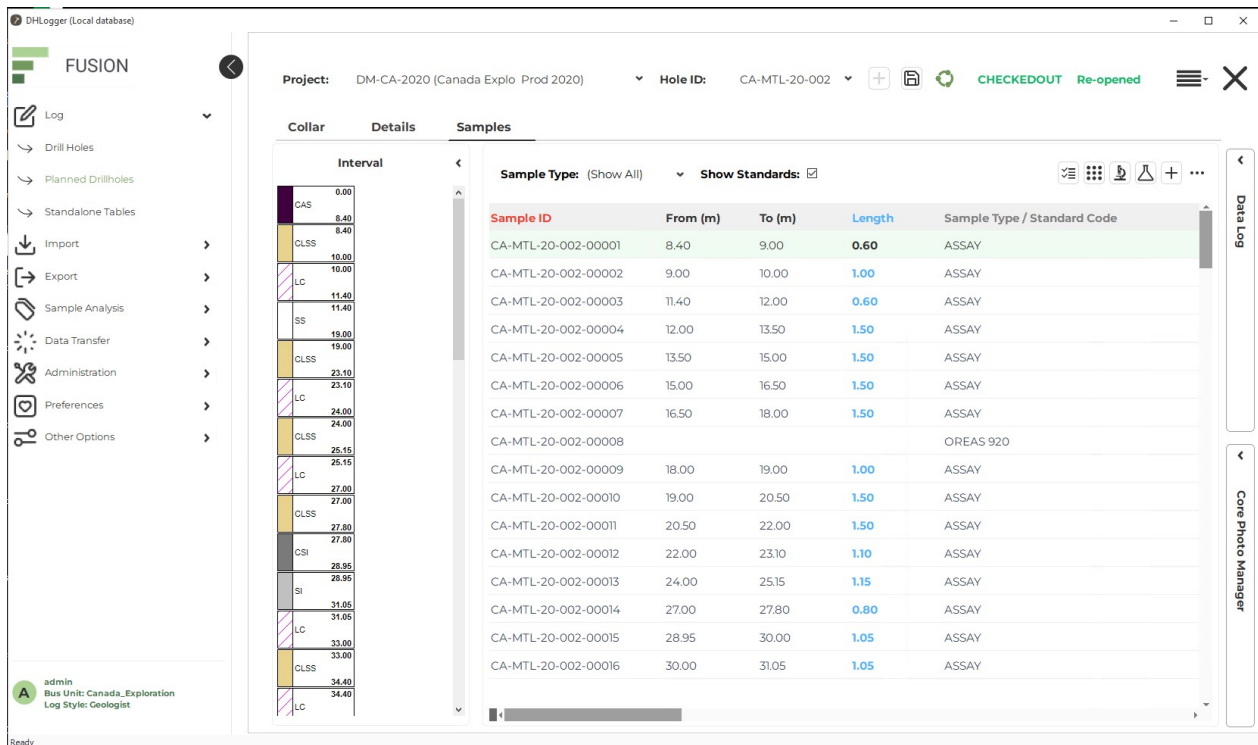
DHLogger (Local database)

FUSION

Log
Drill Holes
Planned Drillholes
Standalone Tables
Import
Export
Sample Analysis
Data Transfer
Administration
Preferences
Other Options

admin
Bus Unit: Canada_Exploration
Log Style: Geologist

Project: DM-CA-2020 (Canada Explo Prod 2020) Hole ID: CA-MTL-20-002 CHECKEDOUT Re-opened

Collar Details Samples

Interval

| | | |
|---|---|---|
| CAS | 0.00 | 8.40 |
| CLSS | 8.40 | 10.00 |
| LC | 10.00 | 11.40 |
| SS | 11.40 | 19.00 |
| CLSS | 19.00 | 23.10 |
| LC | 23.10 | 24.00 |
| CLSS | 24.00 | 25.15 |
| LC | 25.15 | 27.00 |
| CLSS | 27.00 | 27.80 |
| CSI | 27.80 | 28.95 |
| SI | 28.95 | 31.05 |
| LC | 31.05 | 33.00 |
| CLSS | 33.00 | 34.40 |
| LC | 34.40 | |

Sample Type: (Show All) Show Standards: ☑

| Sample ID | From (m) | To (m) | Length | Sample Type / Standard Code |
|---|---|---|---|---|
| CA-MTL-20-002-00001 | 8.40 | 9.00 | 0.60 | ASSAY |
| CA-MTL-20-002-00002 | 9.00 | 10.00 | 1.00 | ASSAY |
| CA-MTL-20-002-00003 | 11.40 | 12.00 | 0.60 | ASSAY |
| CA-MTL-20-002-00004 | 12.00 | 13.50 | 1.50 | ASSAY |
| CA-MTL-20-002-00005 | 13.50 | 15.00 | 1.50 | ASSAY |
| CA-MTL-20-002-00006 | 15.00 | 16.50 | 1.50 | ASSAY |
| CA-MTL-20-002-00007 | 16.50 | 18.00 | 1.50 | ASSAY |
| CA-MTL-20-002-00008 | | | | OREAS 920 |
| CA-MTL-20-002-00009 | 18.00 | 19.00 | 1.00 | ASSAY |
| CA-MTL-20-002-00010 | 19.00 | 20.50 | 1.50 | ASSAY |
| CA-MTL-20-002-00011 | 20.50 | 22.00 | 1.50 | ASSAY |
| CA-MTL-20-002-00012 | 22.00 | 23.10 | 1.10 | ASSAY |
| CA-MTL-20-002-00013 | 24.00 | 25.15 | 1.15 | ASSAY |
| CA-MTL-20-002-00014 | 27.00 | 27.80 | 0.80 | ASSAY |
| CA-MTL-20-002-00015 | 28.95 | 30.00 | 1.05 | ASSAY |
| CA-MTL-20-002-00016 | 30.00 | 31.05 | 1.05 | ASSAY |

Data Log
Core Photo Manager

Ready